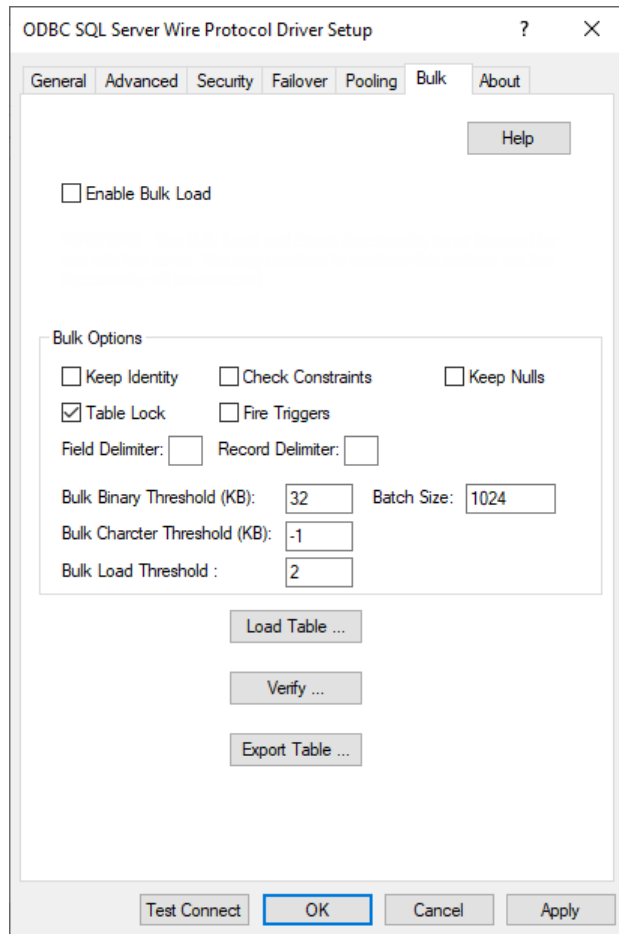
ODBC SQL Server Wire Protocol Driver Setup ? ×

General | Advanced | Security | Failover | Pooling | Bulk | About

Help

Enable Bulk Load

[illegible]

Bulk Options

Keep Identity Check Constraints Keep Nulls

Table Lock Fire Triggers

Field Delimiter: Record Delimiter:

Bulk Binary Threshold (KB): 32 Batch Size: 1024

Bulk Charcter Threshold (KB): -1

Bulk Load Threshold : 2

Load Table ...

Verify ...

Export Table ...

Test Connect OK Cancel Apply